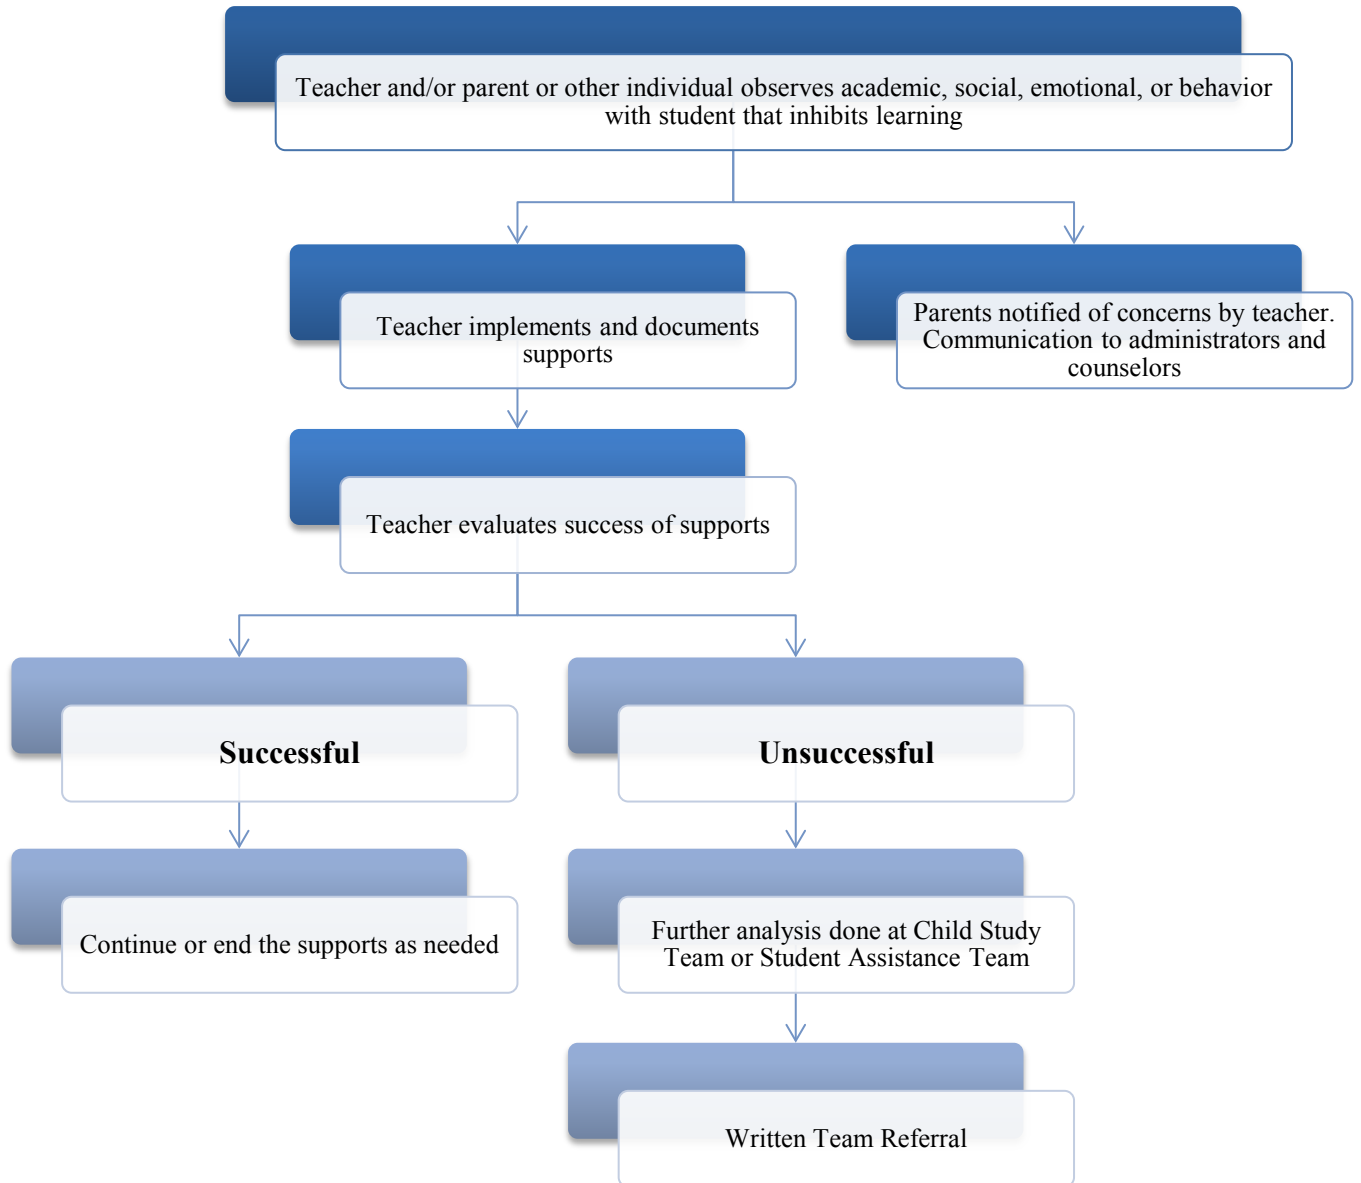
Teacher and/or parent or other individual observes academic, social, emotional, or behavior with student that inhibits learning

Teacher implements and documents supports

Parents notified of concerns by teacher. Communication to administrators and counselors

Teacher evaluates success of supports

Successful

Unsuccessful

Continue or end the supports as needed

Further analysis done at Child Study Team or Student Assistance Team

Written Team Referral